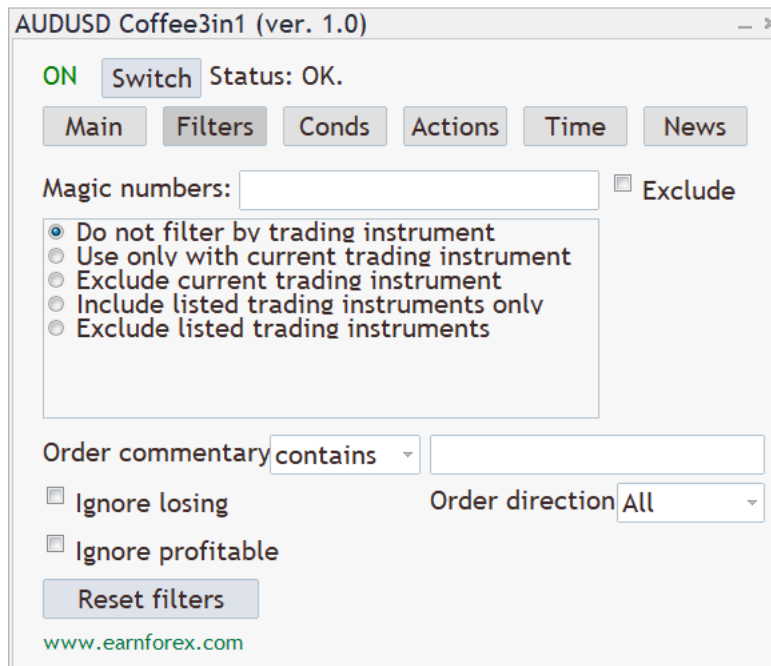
AUDUSD Coffee3in1 (ver. 1.0)

ON Switch Status: OK.

Main Filters Conds Actions Time News

Magic numbers: Exclude

Do not filter by trading instrument
Use only with current trading instrument
Exclude current trading instrument
Include listed trading instruments only
Exclude listed trading instruments

Order commentary contains

Ignore losing Order direction All

Ignore profitable

Reset filters

www.earnforex.com